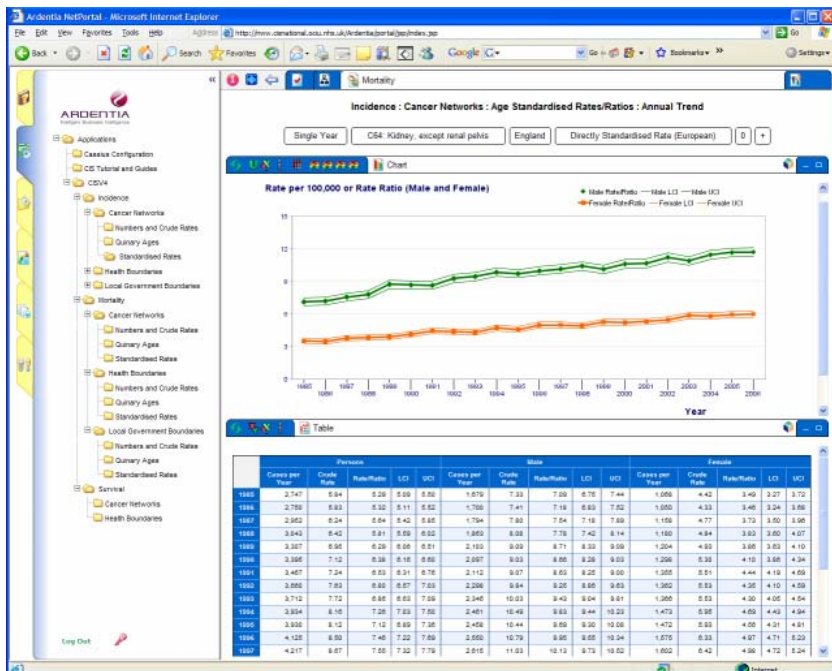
Ardentia NetPortal - Microsoft Internet Explorer

File Edit View Favorites Tools Help

Address http://www.canationalsocu.nhs.uk/Ardentia/portal/jsp/index.jsp

Go

Back Search Favorites

Google G- Go Bookmarks Settings

ARDENTIA

Applications
Caseius Configuration
CIS Tutorial and Guides
CSV4
Incidence
Cancer Networks
Numbers and Crude Rates
Quinary Ages
Standardised Rates
Health Boundaries
Local Government Boundaries
Mortality
Cancer Networks
Numbers and Crude Rates
Quinary Ages
Standardised Rates
Health Boundaries
Numbers and Crude Rates
Quinary Ages
Standardised Rates
Local Government Boundaries
Numbers and Crude Rates
Quinary Ages
Standardised Rates
Survival
Cancer Networks
Health Boundaries

Log Out

Mortality

Incidence : Cancer Networks : Age Standardised Rates/Ratios : Annual Trend

Single Year | C64: Kidney, except renal pelvis | England | Directly Standardised Rate (European) | 0 | +

Chart

Rate per 100,000 or Rate Ratio (Male and Female)

Male Rate/Ratio — Male LCI — Male UCI
Female Rate/Ratio — Female LCI — Female UCI

15
12
9
6
3
0

1985 1986 1987 1988 1989 1990 1991 1992 1993 1994 1995 1996 1997 1998 1999 2000 2001 2002 2003 2004 2005 2006

Year

Table

| | Persons | | | | | Male | | | | | Female | | | | |
|---|---|---|---|---|---|---|---|---|---|---|---|---|---|---|---|
| | Cases per Year | Crude Rate | Rate/Ratio | LCI | UCI | Cases per Year | Crude Rate | Rate/Ratio | LCI | UCI | Cases per Year | Crude Rate | Rate/Ratio | LCI | UCI |
| 1985 | 2,747 | 5.84 | 5.28 | 5.09 | 5.50 | 1,679 | 7.33 | 7.09 | 6.75 | 7.44 | 1,068 | 4.42 | 3.49 | 3.27 | 3.72 |
| 1986 | 2,788 | 5.93 | 5.32 | 5.11 | 5.52 | 1,788 | 7.41 | 7.18 | 6.83 | 7.52 | 1,050 | 4.33 | 3.46 | 3.24 | 3.68 |
| 1987 | 2,952 | 6.24 | 5.64 | 5.42 | 5.85 | 1,794 | 7.80 | 7.54 | 7.18 | 7.89 | 1,158 | 4.77 | 3.73 | 3.50 | 3.96 |
| 1988 | 3,043 | 6.42 | 5.81 | 5.59 | 6.02 | 1,863 | 8.08 | 7.78 | 7.42 | 8.14 | 1,180 | 4.84 | 3.83 | 3.60 | 4.07 |
| 1989 | 3,287 | 6.95 | 6.29 | 6.06 | 6.51 | 2,083 | 9.03 | 8.71 | 8.33 | 9.09 | 1,204 | 4.93 | 3.86 | 3.63 | 4.10 |
| 1990 | 3,395 | 7.12 | 6.38 | 6.16 | 6.60 | 2,097 | 9.03 | 8.68 | 8.28 | 9.03 | 1,298 | 5.38 | 4.10 | 3.86 | 4.34 |
| 1991 | 3,457 | 7.24 | 6.53 | 6.31 | 6.76 | 2,112 | 9.07 | 8.63 | 8.25 | 9.00 | 1,365 | 5.51 | 4.44 | 4.19 | 4.69 |
| 1992 | 3,658 | 7.63 | 6.88 | 6.67 | 7.08 | 2,296 | 9.84 | 9.25 | 8.86 | 9.63 | 1,362 | 5.53 | 4.35 | 4.10 | 4.59 |
| 1993 | 3,712 | 7.72 | 6.86 | 6.63 | 7.09 | 2,346 | 10.03 | 9.43 | 9.04 | 9.81 | 1,366 | 5.53 | 4.30 | 4.05 | 4.54 |
| 1994 | 3,934 | 8.16 | 7.26 | 7.03 | 7.50 | 2,461 | 10.49 | 9.83 | 9.44 | 10.23 | 1,473 | 5.95 | 4.69 | 4.43 | 4.94 |
| 1995 | 3,930 | 8.12 | 7.12 | 6.89 | 7.36 | 2,458 | 10.44 | 9.69 | 9.30 | 10.08 | 1,472 | 5.93 | 4.56 | 4.31 | 4.81 |
| 1996 | 4,125 | 8.50 | 7.46 | 7.22 | 7.69 | 2,550 | 10.79 | 9.95 | 9.55 | 10.34 | 1,575 | 6.33 | 4.97 | 4.71 | 5.23 |
| 1997 | 4,217 | 8.67 | 7.55 | 7.32 | 7.79 | 2,615 | 11.03 | 10.13 | 9.73 | 10.52 | 1,602 | 6.42 | 4.98 | 4.72 | 5.24 |

Internet